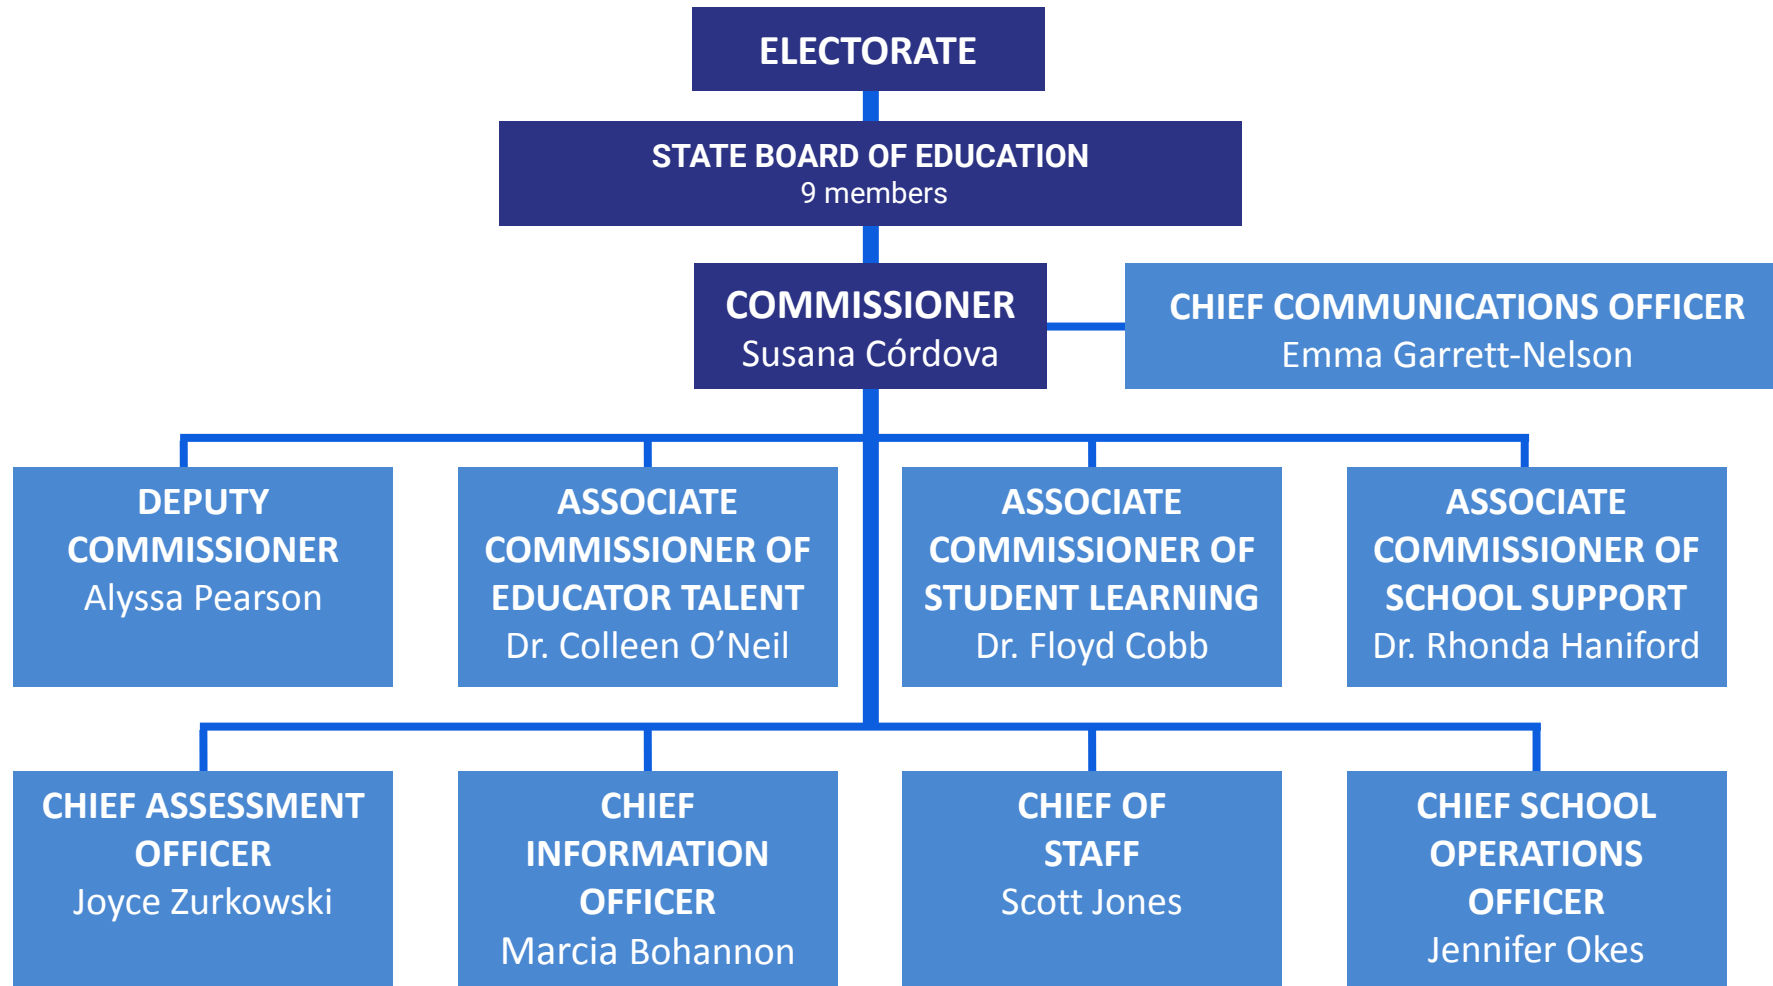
ELECTORATE

STATE BOARD OF EDUCATION
9 members

COMMISSIONER
Susana Córdova

CHIEF COMMUNICATIONS OFFICER
Emma Garrett-Nelson

DEPUTY COMMISSIONER
Alyssa Pearson

ASSOCIATE COMMISSIONER OF EDUCATOR TALENT
Dr. Colleen O'Neil

ASSOCIATE COMMISSIONER OF STUDENT LEARNING
Dr. Floyd Cobb

ASSOCIATE COMMISSIONER OF SCHOOL SUPPORT
Dr. Rhonda Haniford

CHIEF ASSESSMENT OFFICER
Joyce Zurkowski

CHIEF INFORMATION OFFICER
Marcia Bohannon

CHIEF OF STAFF
Scott Jones

CHIEF SCHOOL OPERATIONS OFFICER
Jennifer Okes